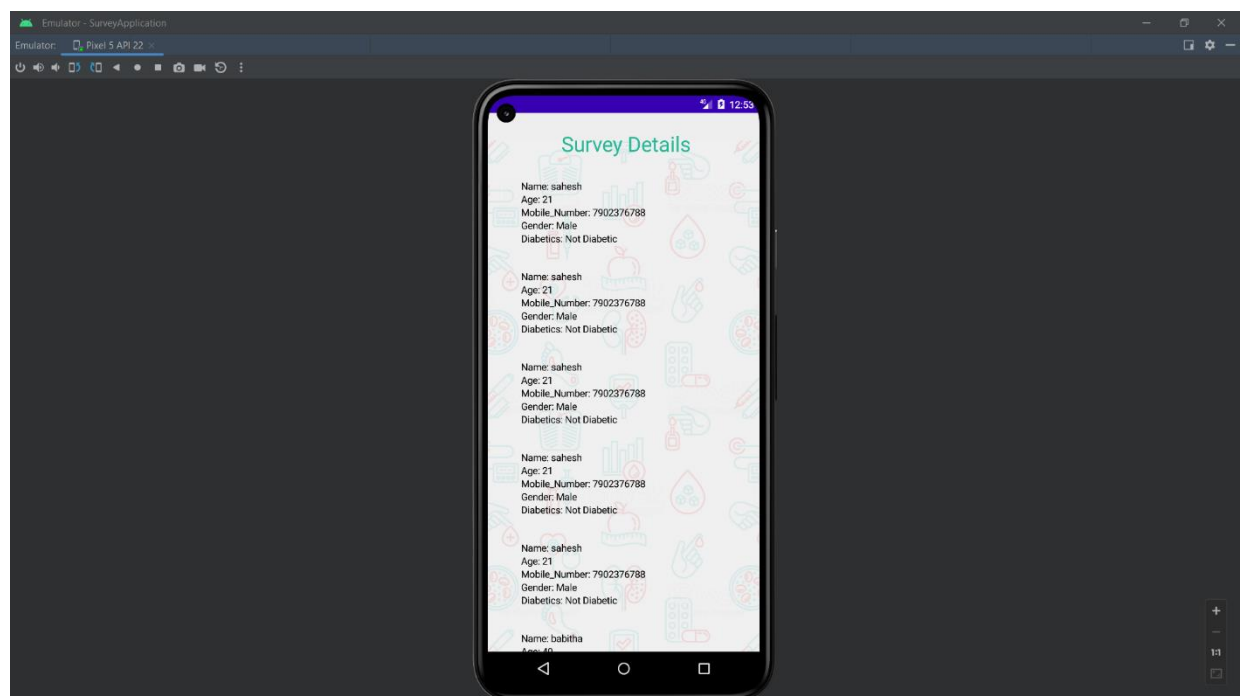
Emulator - SurveyApplication

Emulator: Pixel 5 API 22

12:53

Survey Details

Name: sahesh
Age: 21
Mobile_Number: 7902376788
Gender: Male
Diabetics: Not Diabetic

Name: sahesh
Age: 21
Mobile_Number: 7902376788
Gender: Male
Diabetics: Not Diabetic

Name: sahesh
Age: 21
Mobile_Number: 7902376788
Gender: Male
Diabetics: Not Diabetic

Name: sahesh
Age: 21
Mobile_Number: 7902376788
Gender: Male
Diabetics: Not Diabetic

Name: sahesh
Age: 21
Mobile_Number: 7902376788
Gender: Male
Diabetics: Not Diabetic

Name: babitha
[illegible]

1:1